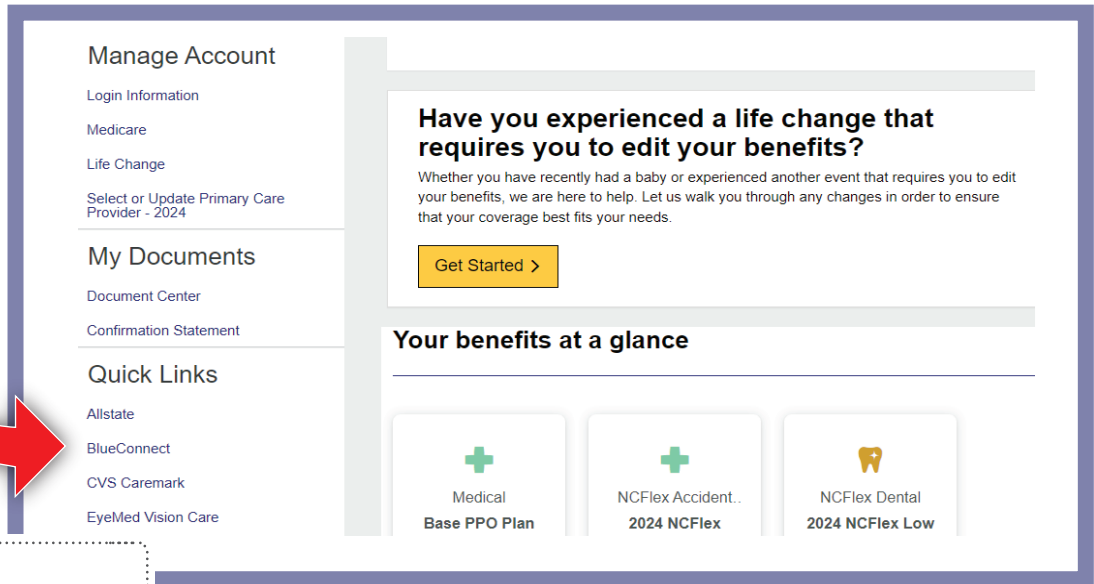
Manage Account

Login Information

Medicare

Life Change

Select or Update Primary Care Provider - 2024

My Documents

Document Center

Confirmation Statement

Quick Links

Allstate

BlueConnect

CVS Caremark

EyeMed Vision Care

Have you experienced a life change that requires you to edit your benefits?

Whether you have recently had a baby or experienced another event that requires you to edit your benefits, we are here to help. Let us walk you through any changes in order to ensure that your coverage best fits your needs.

Get Started >

Your benefits at a glance

Medical
Base PPO Plan

NCFlex Accident..
2024 NCFlex

NCFlex Dental
2024 NCFlex Low